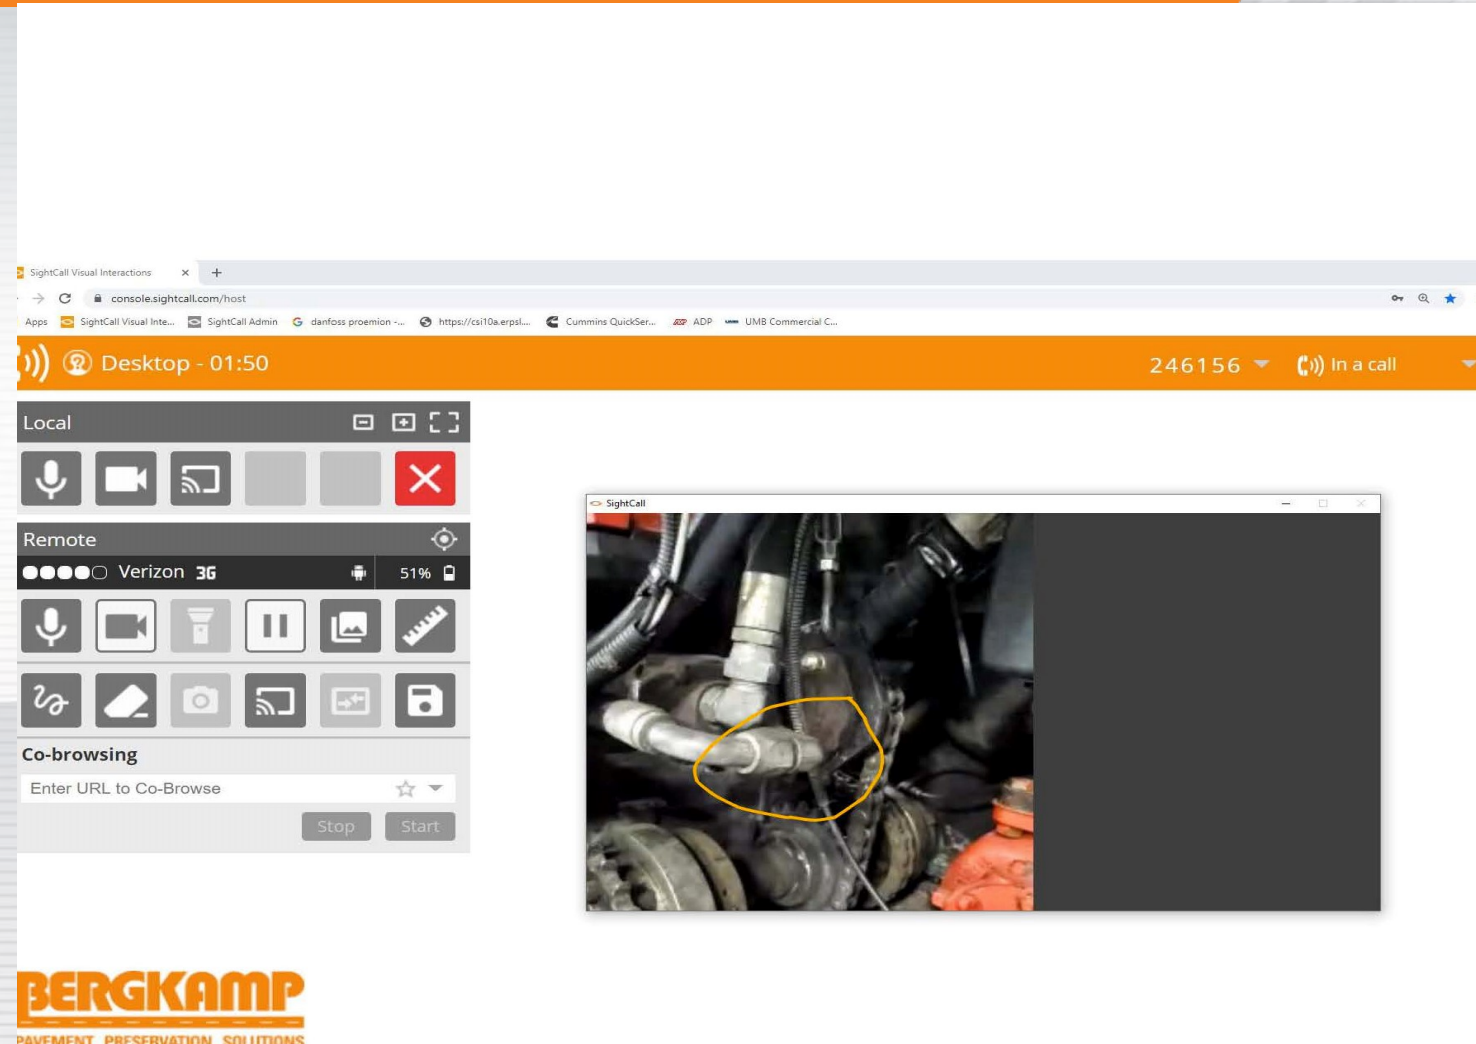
SightCall Visual Interactions ×
console.sightcall.com/host
Apps SightCall Visual Inte... SightCall Admin danfoss proemion -... https://csi10a.erpsl... Cummins QuickSer... ADP UMB Commercial C...

Desktop - 01:50
246156
In a call

Local

Remote
Verizon 3G
51%

Co-browsing
Enter URL to Co-Browse
Stop
Start

SightCall

BERGKAMP
PAVEMENT PRESERVATION SOLUTIONS